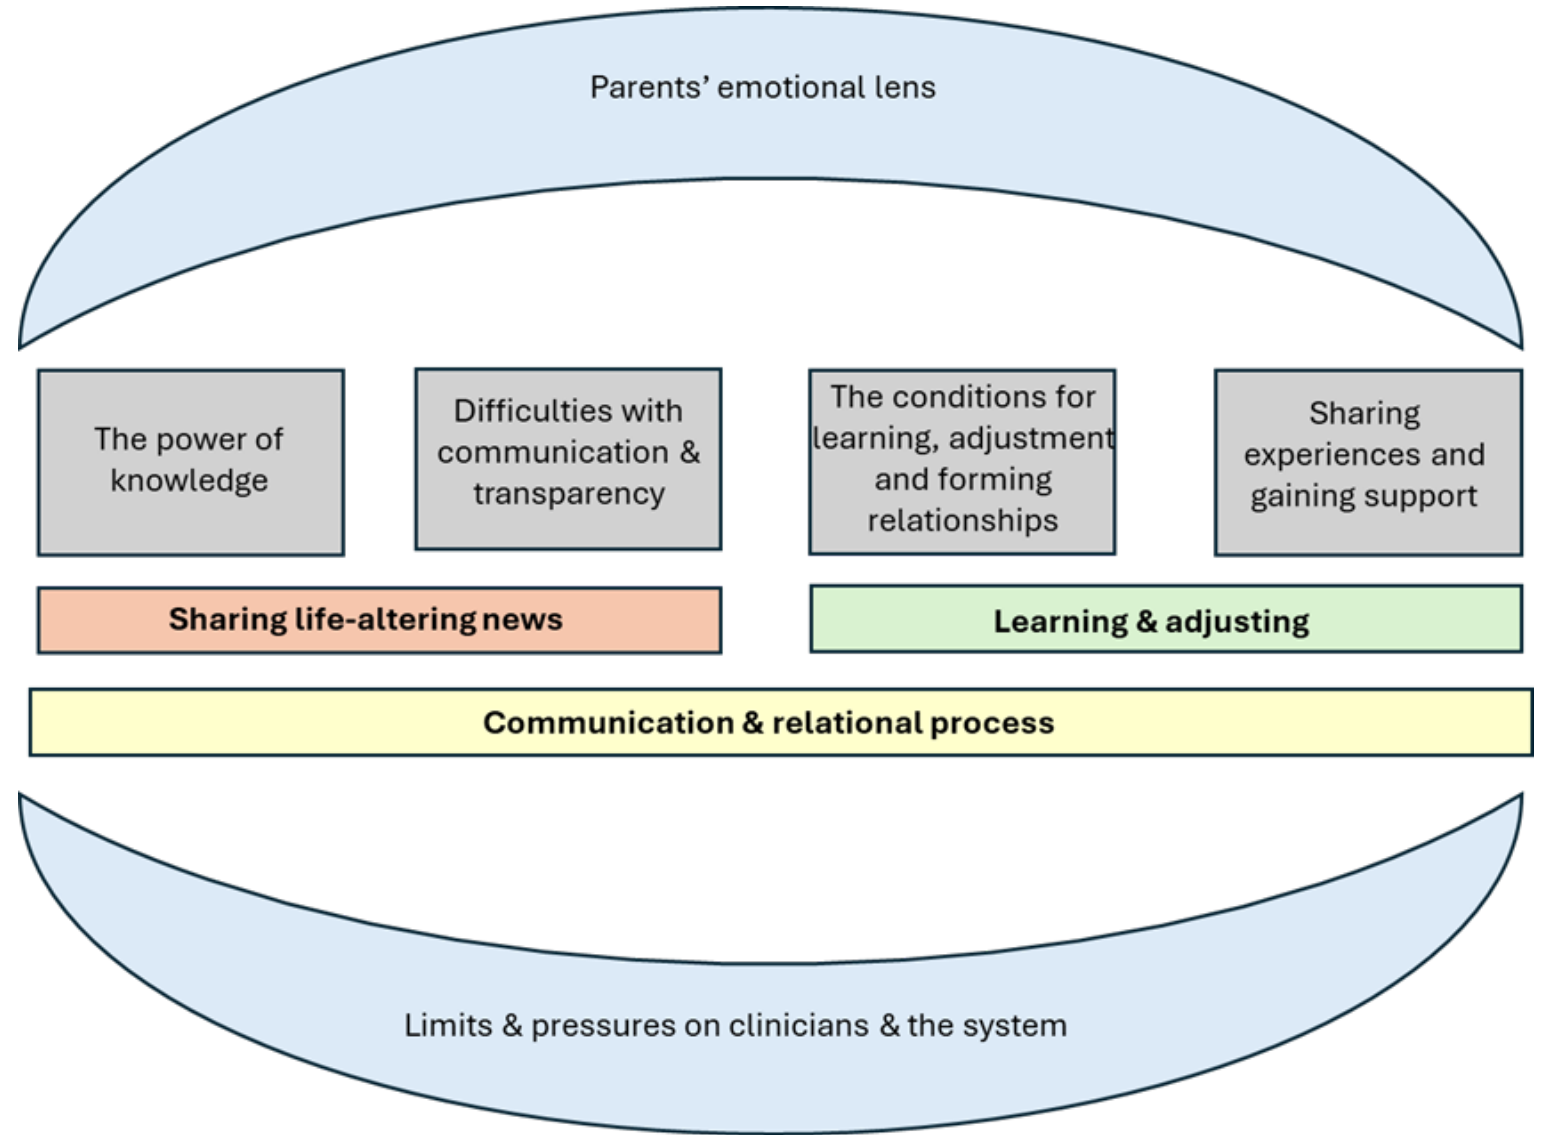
Parents' emotional lens

The power of knowledge

Difficulties with communication & transparency

The conditions for learning, adjustment and forming relationships

Sharing experiences and gaining support

Sharing life-altering news

Learning & adjusting

Communication & relational process

Limits & pressures on clinicians & the system